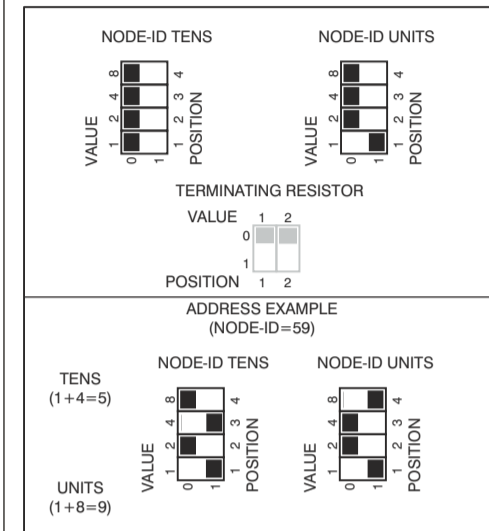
NODE-ID TENS

VALUE
8
4
2
1
0 1
POSITION
4
3
2
1

NODE-ID UNITS

VALUE
8
4
2
1
0 1
POSITION
4
3
2
1

TERMINATING RESISTOR

VALUE 1 2
0
1
POSITION 1 2

ADDRESS EXAMPLE
(NODE-ID=59)

TENS
(1+4=5)

NODE-ID TENS

VALUE
8
4
2
1
0 1
POSITION
4
3
2
1

NODE-ID UNITS

VALUE
8
4
2
1
0 1
POSITION
4
3
2
1

UNITS
(1+8=9)